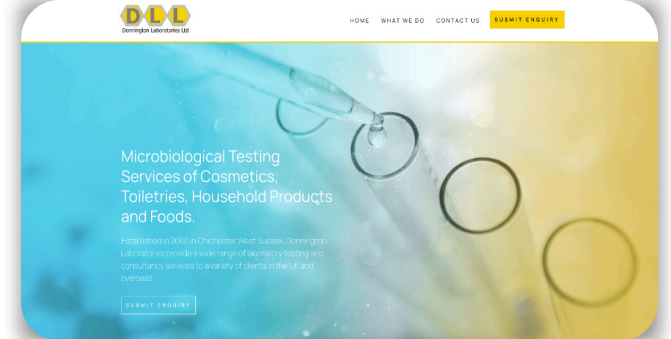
DLL
Donnington Laboratories Ltd

HOME WHAT WE DO CONTACT US SUBMIT ENQUIRY

Microbiological Testing Services of Cosmetics, Toiletries, Household Products and Foods.

Established in 2000 in Chichester West Sussex, Donnington Laboratories provide a wide range of laboratory testing and consultancy services to a variety of clients in the UK and overseas.

SUBMIT ENQUIRY